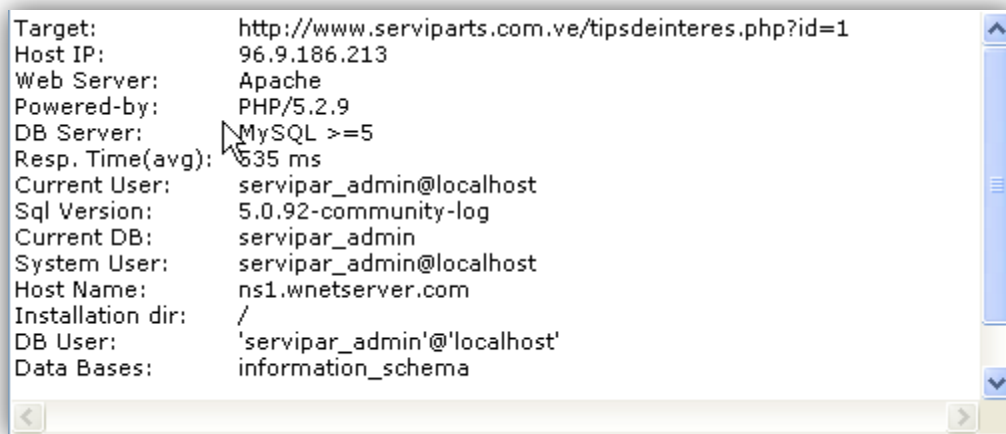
| | |
|---|---|
| Target: | http://www.serviparts.com.ve/tipsdeinteres.php?id=1 |
| Host IP: | 96.9.186.213 |
| Web Server: | Apache |
| Powered-by: | PHP/5.2.9 |
| DB Server: | MySQL >=5 |
| Resp. Time(avg): | 535 ms |
| Current User: | servipar_admin@localhost |
| Sql Version: | 5.0.92-community-log |
| Current DB: | servipar_admin |
| System User: | servipar_admin@localhost |
| Host Name: | ns1.wnetserver.com |
| Installation dir: | / |
| DB User: | 'servipar_admin'@'localhost' |
| Data Bases: | information_schema |